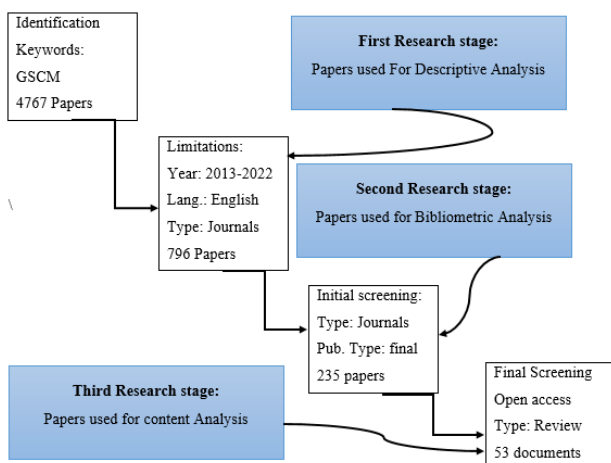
Identification
Keywords:
GSCM
4767 Papers

First Research stage:
Papers used For Descriptive Analysis

Limitations:
Year: 2013-2022
Lang.: English
Type: Journals
796 Papers

\

Second Research stage:
Papers used for Bibliometric Analysis

Initial screening:
Type: Journals
Pub. Type: final
235 papers

Third Research stage:
Papers used for content Analysis

Final Screening
Open access
Type: Review
53 documents